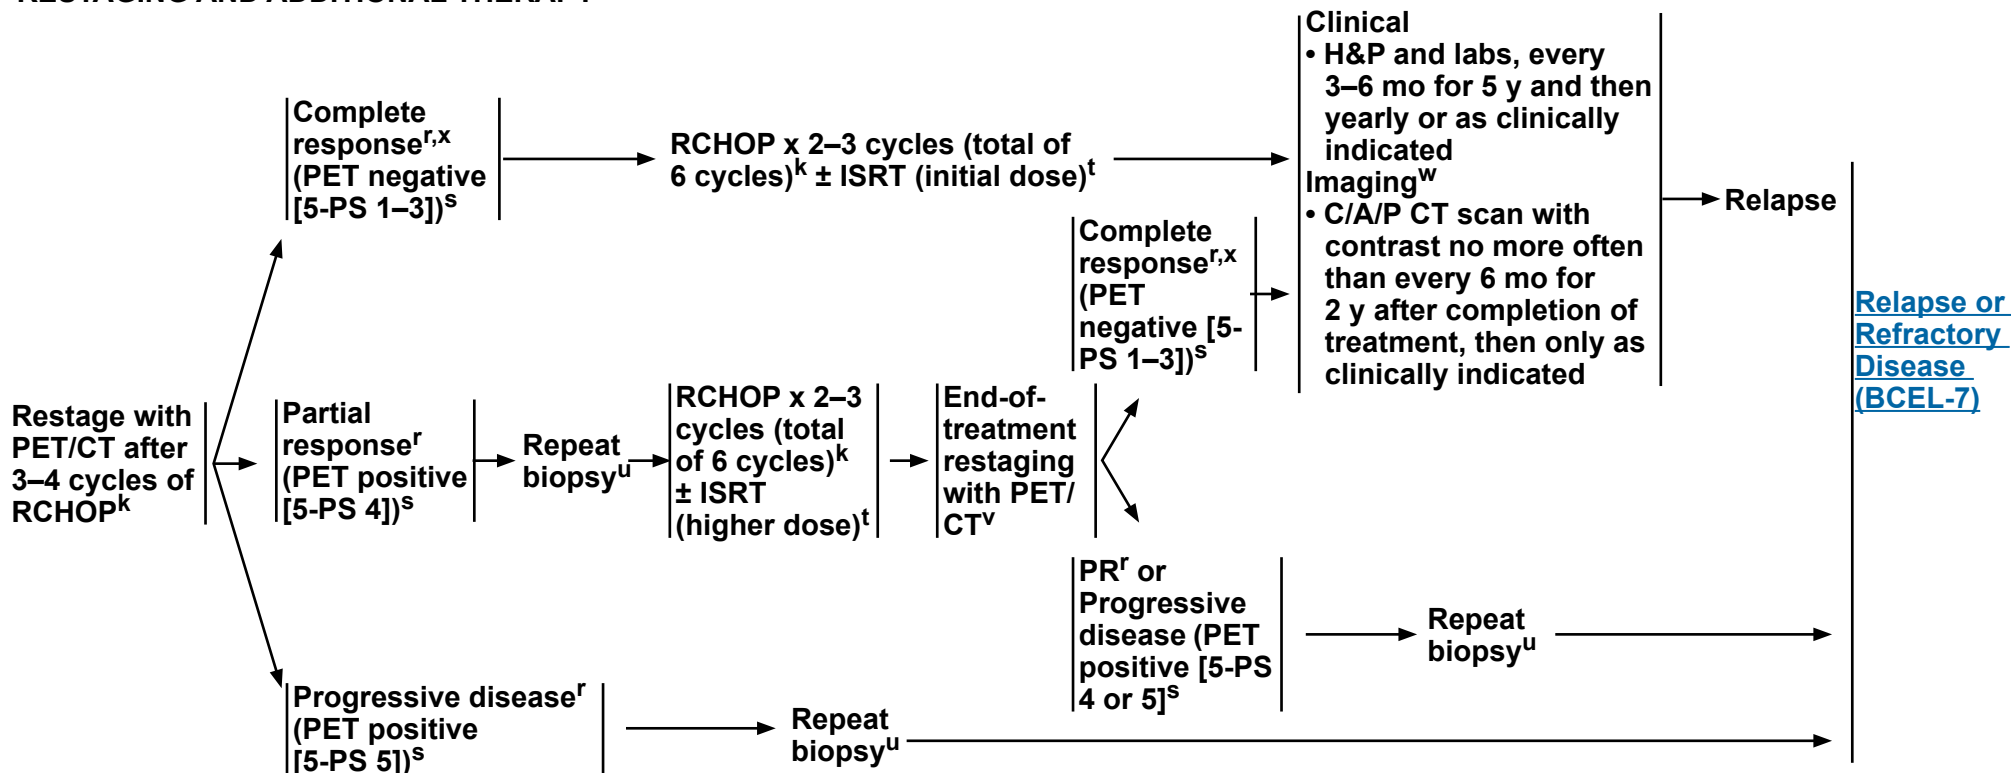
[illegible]

Restage with PET/CT after 3–4 cycles of RCHOP$^{k}$

Complete response$^{r,x}$ (PET negative [5-PS 1–3])$^{s}$

RCHOP x 2–3 cycles (total of 6 cycles)$^{k}$ ± ISRT (initial dose)$^{t}$

Partial response$^{r}$ (PET positive [5-PS 4])$^{s}$

Repeat biopsy$^{u}$

RCHOP x 2–3 cycles (total of 6 cycles)$^{k}$ ± ISRT (higher dose)$^{t}$

End-of-treatment restaging with PET/CT$^{v}$

Complete response$^{r,x}$ (PET negative [5-PS 1–3])$^{s}$

PR$^{r}$ or Progressive disease (PET positive [5-PS 4 or 5]$^{s}$

Repeat biopsy$^{u}$

Progressive disease$^{r}$ (PET positive [5-PS 5])$^{s}$

Repeat biopsy$^{u}$

Clinical
• H&P and labs, every 3–6 mo for 5 y and then yearly or as clinically indicated
Imaging$^{w}$
• C/A/P CT scan with contrast no more often than every 6 mo for 2 y after completion of treatment, then only as clinically indicated

Relapse

Relapse or Refractory Disease (BCEL-7)